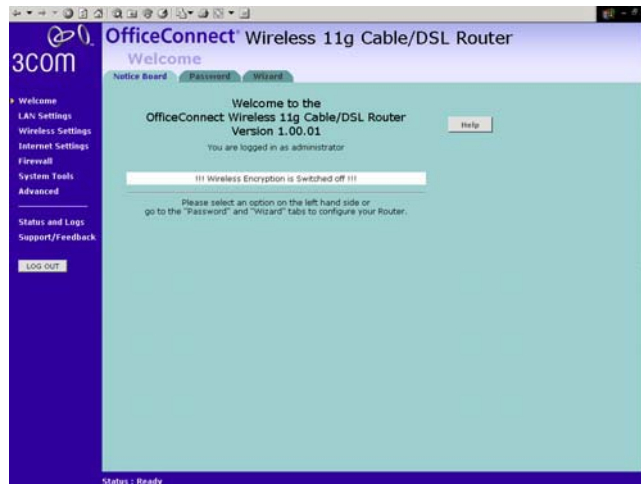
3com

OfficeConnect® Wireless 11g Cable/DSL Router

Welcome

Notice Board | Password | Wizard

Welcome
LAN Settings
Wireless Settings
Internet Settings
Firewall
System Tools
Advanced

Status and Logs
Support/Feedback

LOG OUT

Welcome to the
OfficeConnect Wireless 11g Cable/DSL Router
Version 1.00.01

You are logged in as administrator

Help

!!! Wireless Encryption is Switched off !!!

Please select an option on the left hand side or
go to the "Password" and "Wizard" tabs to configure your Router.

Status : Ready